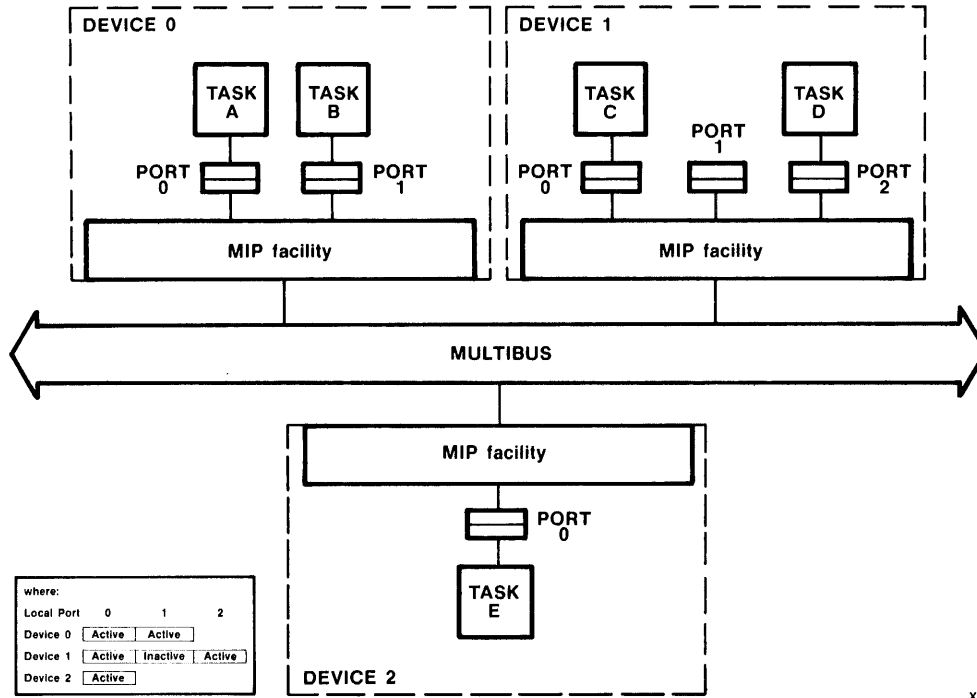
DEVICE 0

TASK A

TASK B

PORT 0

PORT 1

MIP facility

DEVICE 1

TASK C

PORT 1

TASK D

PORT 0

PORT 2

MIP facility

MULTIBUS

MIP facility

PORT 0

TASK E

DEVICE 2

where:

| Local Port | 0 | 1 | 2 |
|---|---|---|---|
| Device 0 | Active | Active | |
| Device 1 | Active | Inactive | Active |
| Device 2 | Active | | |

x